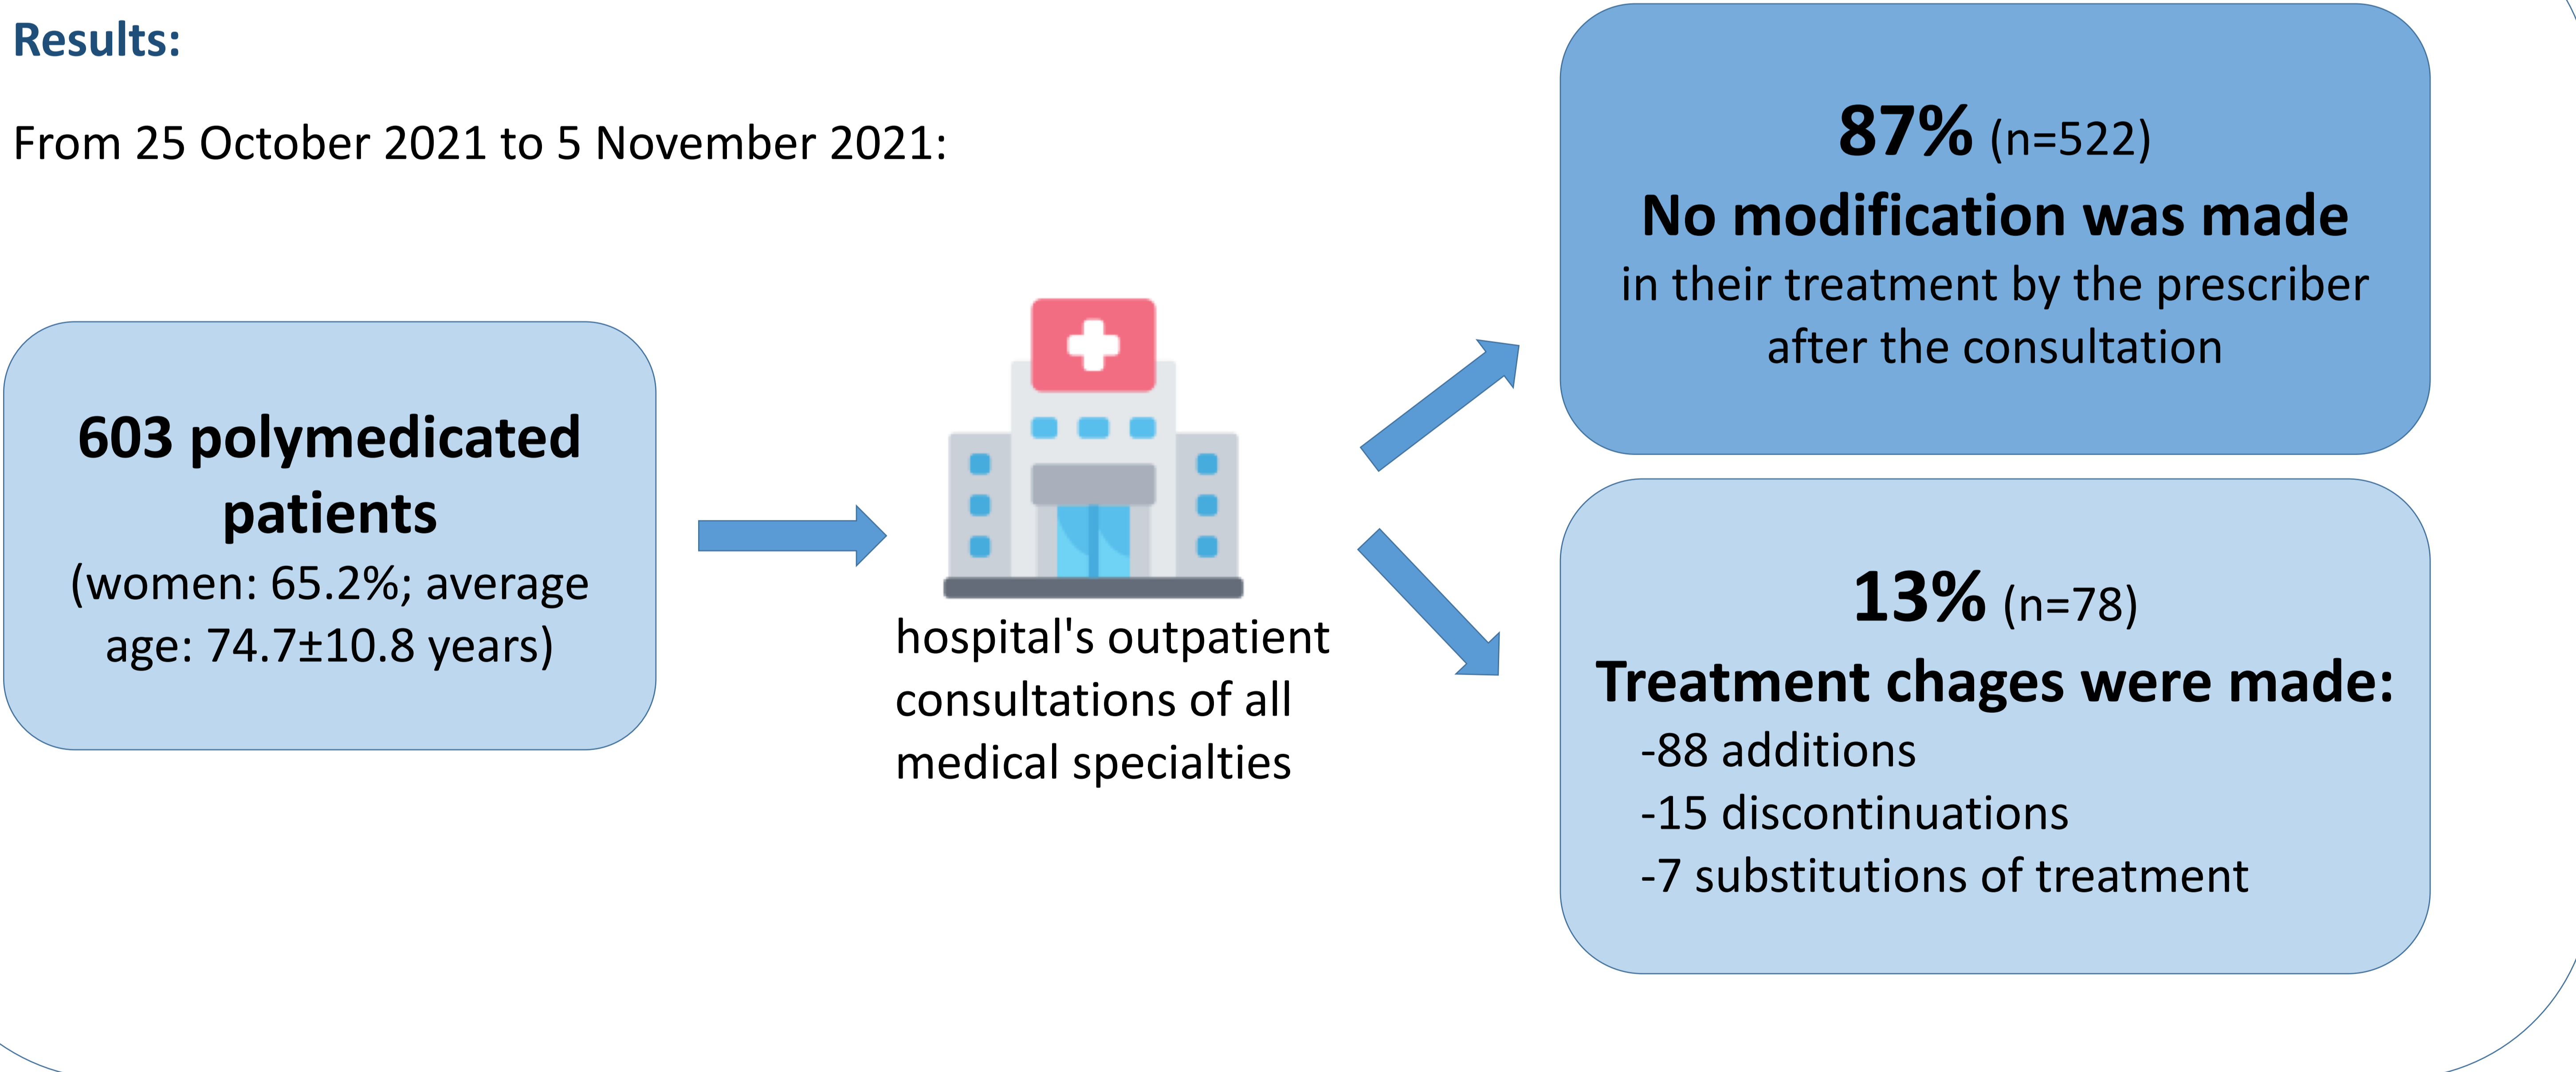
Results:

From 25 October 2021 to 5 November 2021:

603 polymedicated patients
(women: 65.2%; average age: 74.7±10.8 years)

hospital's outpatient consultations of all medical specialties

87% (n=522)
No modification was made
in their treatment by the prescriber after the consultation

13% (n=78)
Treatment chages were made:
-88 additions
-15 discontinuations
-7 substitutions of treatment